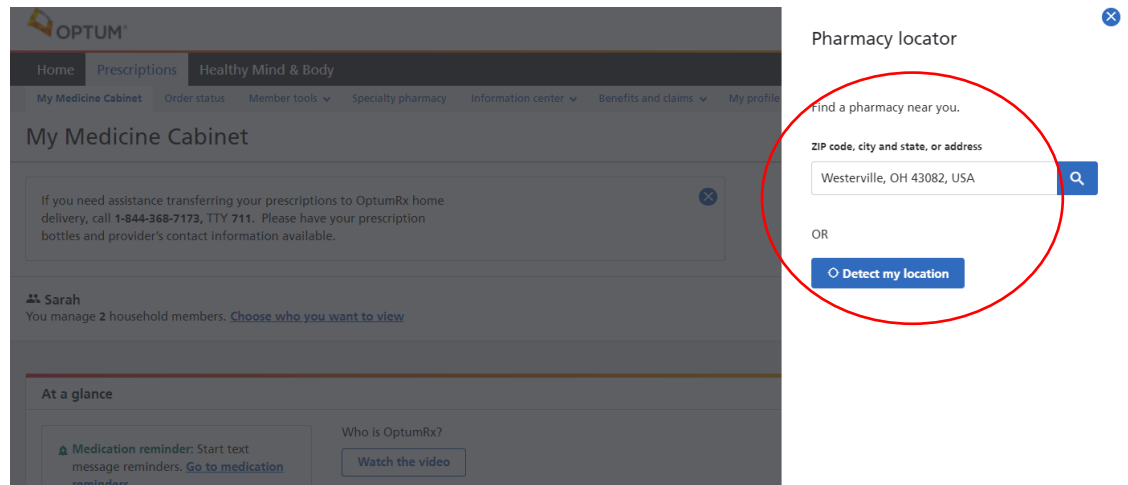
OPTUM®

Home Prescriptions Healthy Mind & Body

My Medicine Cabinet Order status Member tools Specialty pharmacy Information center Benefits and claims My profile

My Medicine Cabinet

If you need assistance transferring your prescriptions to OptumRx home delivery, call **1-844-368-7173**, TTY **711**. Please have your prescription bottles and provider's contact information available.

Sarah
You manage **2** household members. Choose who you want to view

At a glance

Medication reminder: Start text message reminders. Go to medication reminders

Who is OptumRx?

Watch the video

Pharmacy locator

Find a pharmacy near you.

ZIP code, city and state, or address

Westerville, OH 43082, USA

OR

Detect my location